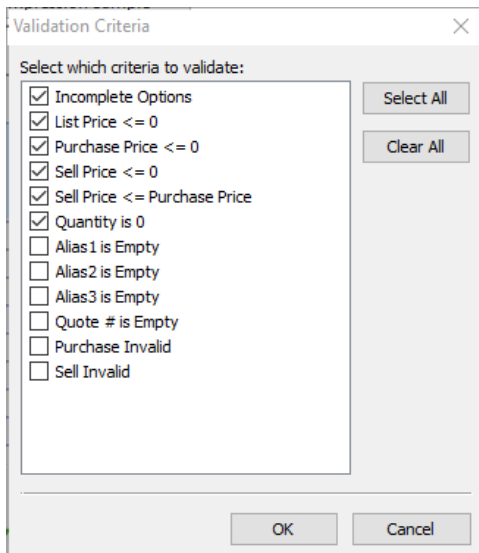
Validation Criteria

×

Select which criteria to validate:

Incomplete Options
List Price <= 0
Purchase Price <= 0
Sell Price <= 0
Sell Price <= Purchase Price
Quantity is 0
Alias1 is Empty
Alias2 is Empty
Alias3 is Empty
Quote # is Empty
Purchase Invalid
Sell Invalid

Select All

Clear All

OK

Cancel